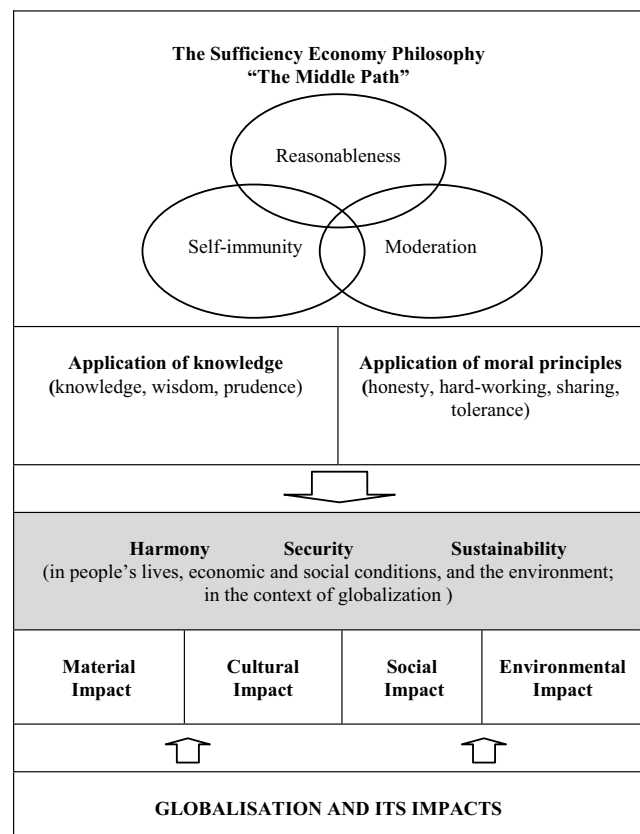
The Sufficiency Economy Philosophy
"The Middle Path"

Reasonableness

Self-immunity

Moderation

Application of knowledge
(knowledge, wisdom, prudence)

Application of moral principles
(honesty, hard-working, sharing, tolerance)

Harmony Security Sustainability
(in people's lives, economic and social conditions, and the environment; in the context of globalization )

| Material Impact | Cultural Impact | Social Impact | Environmental Impact |
|---|---|---|---|

GLOBALISATION AND ITS IMPACTS